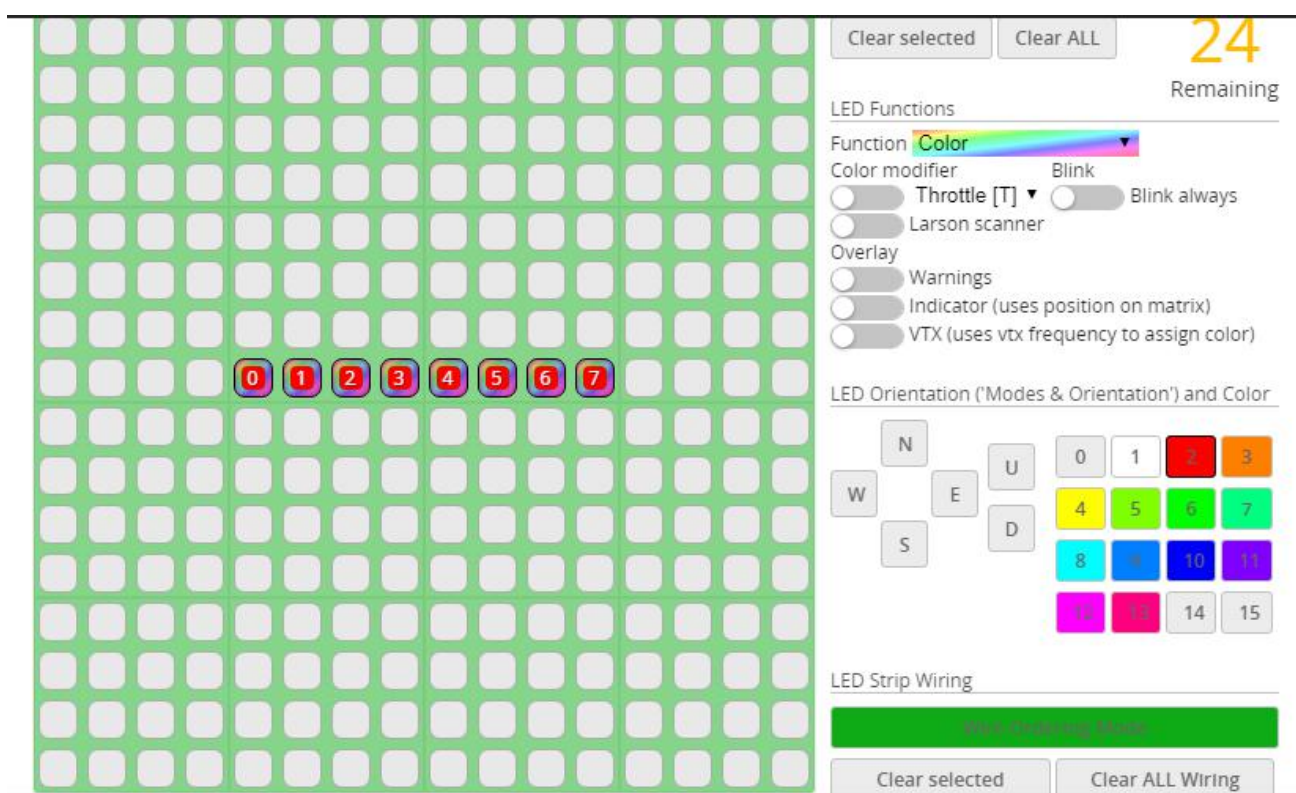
0 1 2 3 4 5 6 7

Clear selected Clear ALL

24

Remaining

LED Functions

Function Color

Color modifier

Throttle [T]

Blink

Blink always

Larson scanner

Overlay

Warnings

Indicator (uses position on matrix)

VTX (uses vtx frequency to assign color)

LED Orientation ('Modes & Orientation') and Color

N

W

E

S

U

D

0 1 2 3

4 5 6 7

8 9 10 11

12 13 14 15

LED Strip Wiring

Wire Ordering Mode

Clear selected Clear ALL Wiring